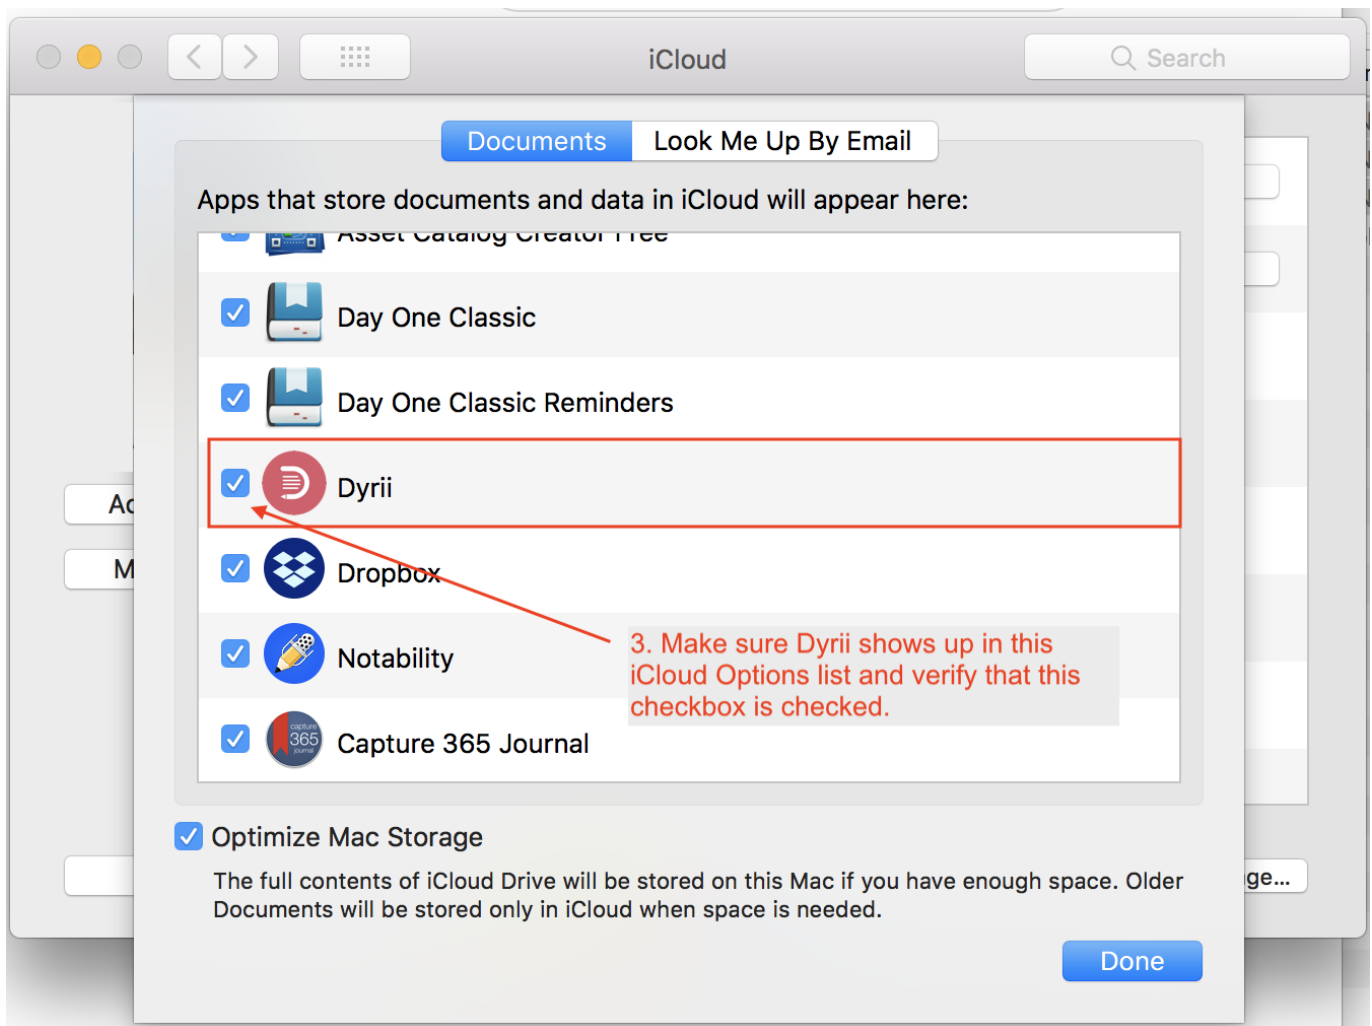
iCloud

Search

Documents

Look Me Up By Email

Apps that store documents and data in iCloud will appear here:

Asset Catalog Creator Free

Day One Classic

Day One Classic Reminders

Dyrii

Dropbox

Notability

Capture 365 Journal

3. Make sure Dyrii shows up in this iCloud Options list and verify that this checkbox is checked.

Ac

M

ge...

Optimize Mac Storage

The full contents of iCloud Drive will be stored on this Mac if you have enough space. Older Documents will be stored only in iCloud when space is needed.

Done